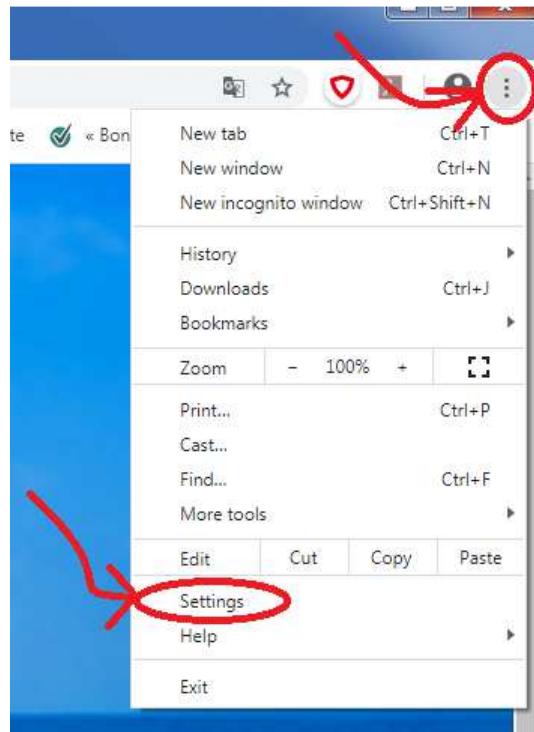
te « Bon

New tab Ctrl+T
New window Ctrl+N
New incognito window Ctrl+Shift+N

History
Downloads Ctrl+J
Bookmarks

Zoom − 100% +

Print... Ctrl+P
Cast...
Find... Ctrl+F
More tools

Edit Cut Copy Paste

Settings
Help

Exit